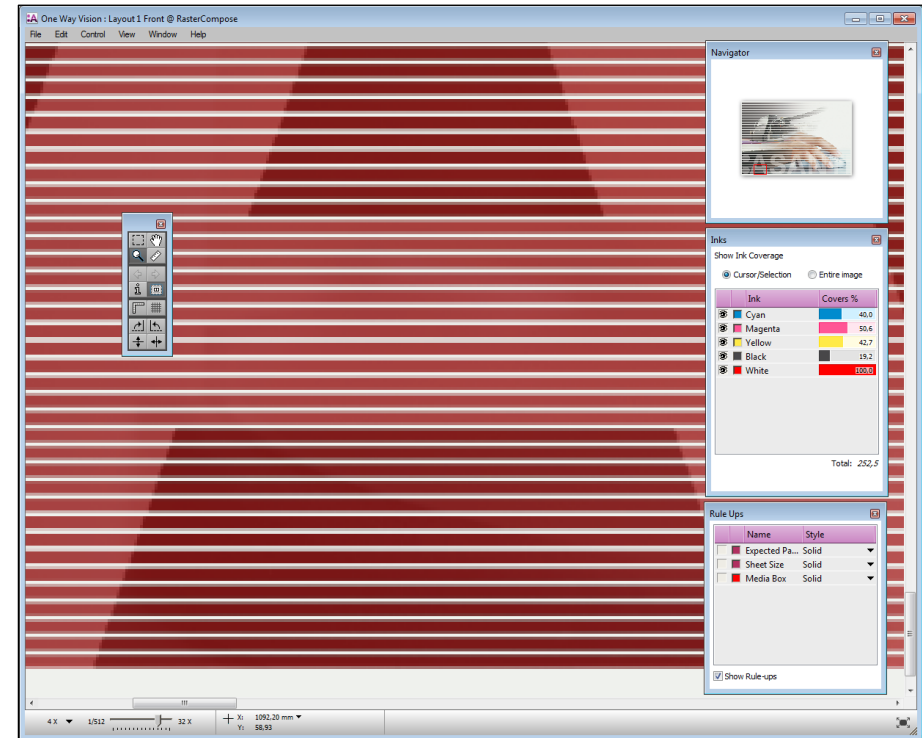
One Way Vision : Layout 1 Front @ RasterCompose

File Edit Control View Window Help

Navigator

Inks

Show Ink Coverage

Cursor/Selection Entire image

| Ink | Covers % |
|---|---|
| Cyan | 40,0 |
| Magenta | 50,6 |
| Yellow | 42,7 |
| Black | 19,2 |
| White | 100,0 |

Total: 252,5

Rule Ups

| Name | Style |
|---|---|
| Expected Pa... | Solid |
| Sheet Size | Solid |
| Media Box | Solid |

Show Rule-ups

4 X 1/512 32 X X: 1092,20 mm Y: 58,93